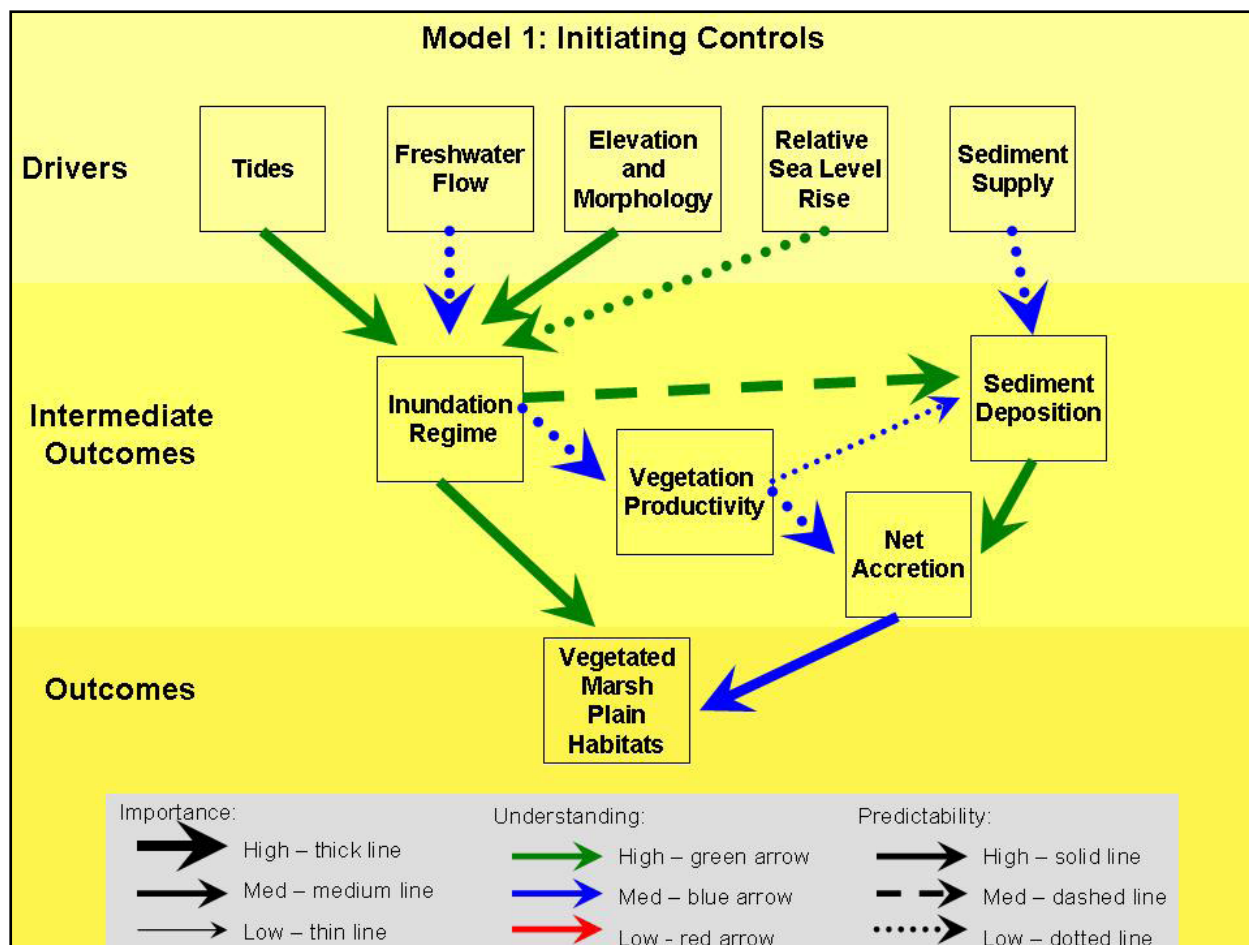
Model 1: Initiating Controls

Drivers

Tides

Freshwater Flow

Elevation and Morphology

Relative Sea Level Rise

Sediment Supply

Intermediate Outcomes

Inundation Regime

Sediment Deposition

Vegetation Productivity

Net Accretion

Outcomes

Vegetated Marsh Plain Habitats

Importance:
High – thick line
Med – medium line
Low – thin line

Understanding:
High – green arrow
Med – blue arrow
Low - red arrow

Predictability:
High – solid line
Med – dashed line
Low – dotted line